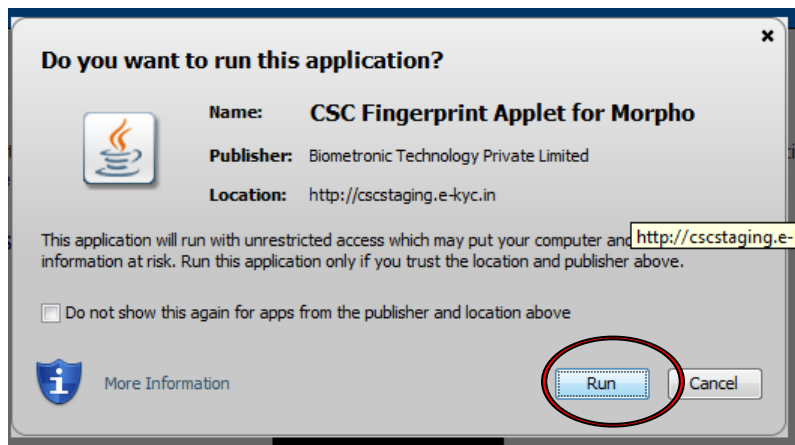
×

Do you want to run this application?

Name: CSC Fingerprint Applet for Morpho

Publisher: Biometronic Technology Private Limited

Location: http://cscstaging.e-kyc.in

This application will run with unrestricted access which may put your computer and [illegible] information at risk. Run this application only if you trust the location and publisher above.

http://cscstaging.e-

Do not show this again for apps from the publisher and location above

More Information

Run

Cancel